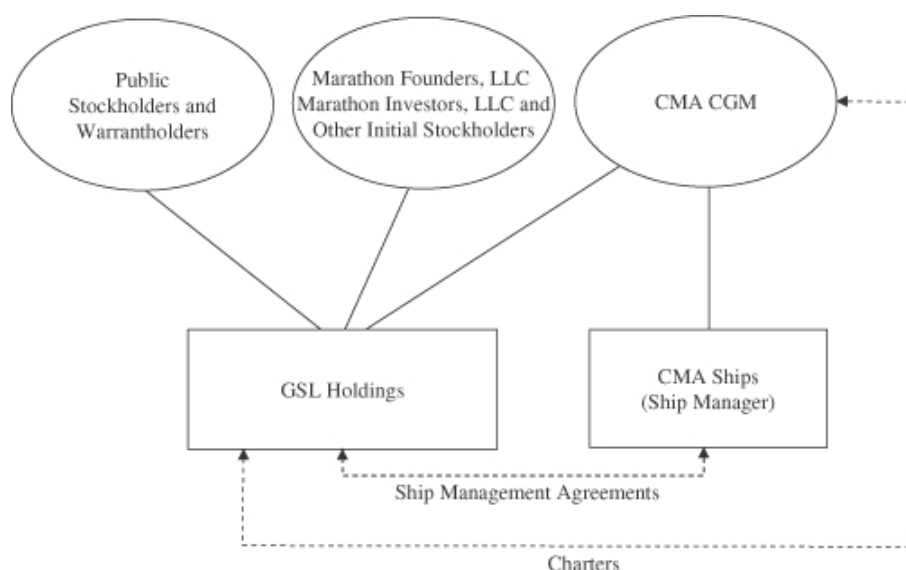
Public Stockholders and Warrantholders

Marathon Founders, LLC Marathon Investors, LLC and Other Initial Stockholders

CMA CGM

GSL Holdings

CMA Ships (Ship Manager)

Ship Management Agreements

Charters